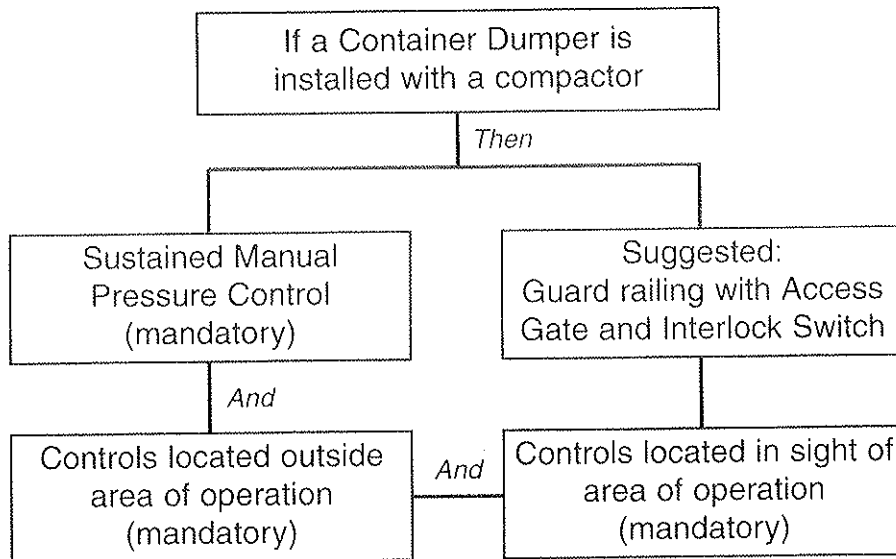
If a Container Dumper is installed with a compactor

Then

Sustained Manual Pressure Control (mandatory)

Suggested: Guard railing with Access Gate and Interlock Switch

And

Controls located outside area of operation (mandatory)

And

Controls located in sight of area of operation (mandatory)